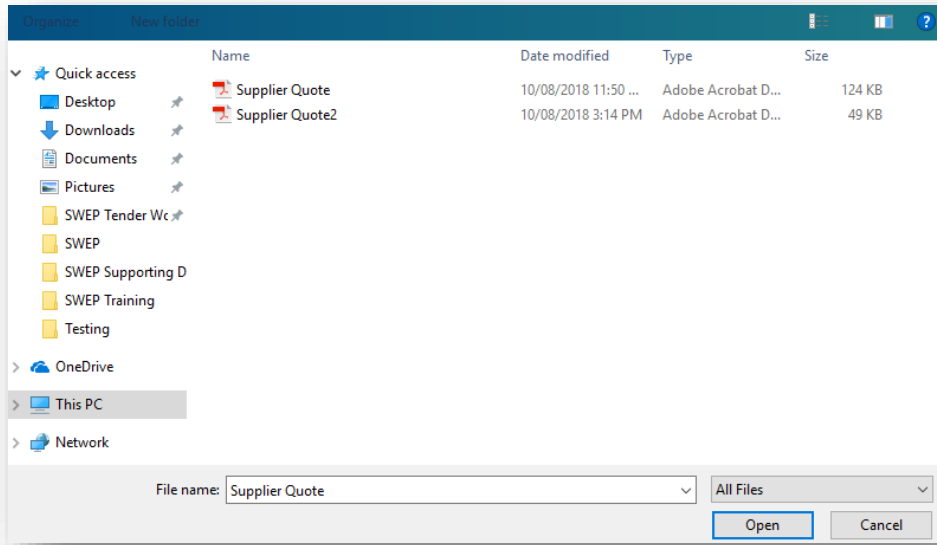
Organize New folder

Quick access
Desktop
Downloads
Documents
Pictures
SWEP Tender Wc
SWEP
SWEP Supporting D
SWEP Training
Testing
OneDrive
This PC
Network

| Name | Date modified | Type | Size |
|---|---|---|---|
| Supplier Quote | 10/08/2018 11:50 ... | Adobe Acrobat D... | 124 KB |
| Supplier Quote2 | 10/08/2018 3:14 PM | Adobe Acrobat D... | 49 KB |

File name: Supplier Quote
All Files
Open
Cancel